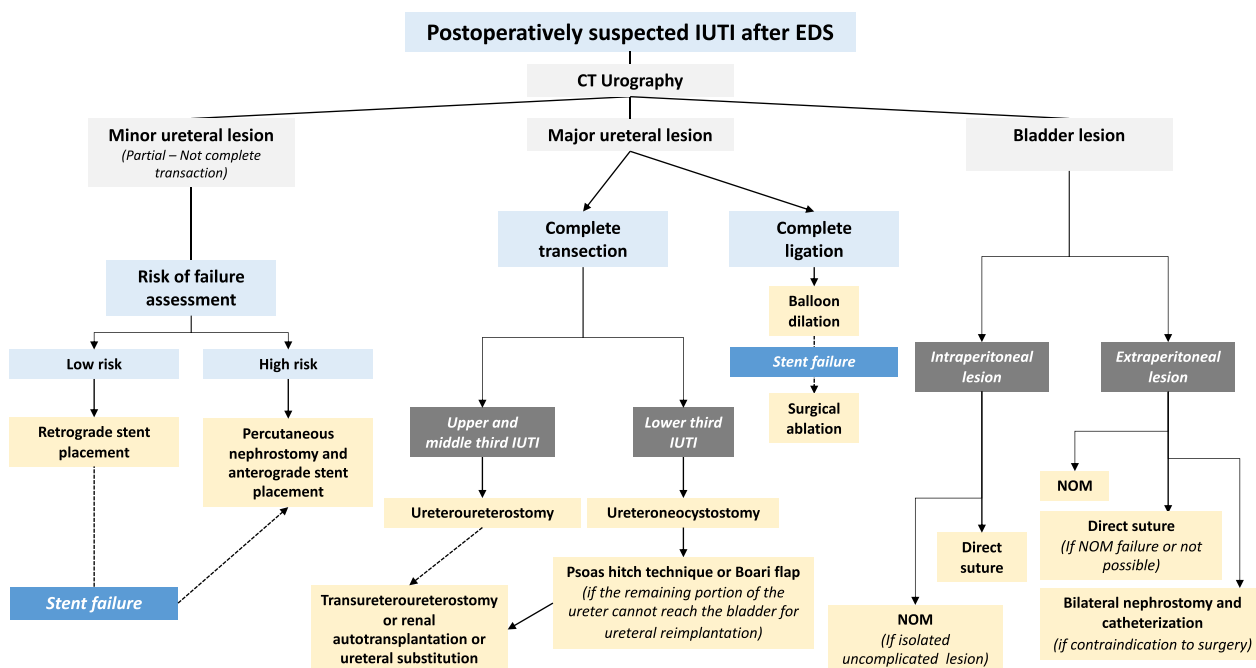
Postoperatively suspected IUTI after EDS

CT Urography

Minor ureteral lesion
(Partial – Not complete transaction)

Major ureteral lesion

Bladder lesion

Complete transection

Complete ligation

Risk of failure assessment

Balloon dilation

Stent failure

Surgical ablation

Low risk

High risk

Retrograde stent placement

Percutaneous nephrostomy and anterograde stent placement

Stent failure

Upper and middle third IUTI

Lower third IUTI

Ureteroureterostomy

Ureteroneocystostomy

Transureteroureterostomy or renal autotransplantation or ureteral substitution

Psoas hitch technique or Boari flap
(if the remaining portion of the ureter cannot reach the bladder for ureteral reimplantation)

Intraperitoneal lesion

Extraperitoneal lesion

Direct suture

NOM
(If isolated uncomplicated lesion)

NOM

Direct suture
(If NOM failure or not possible)

Bilateral nephrostomy and catheterization
(if contraindication to surgery)